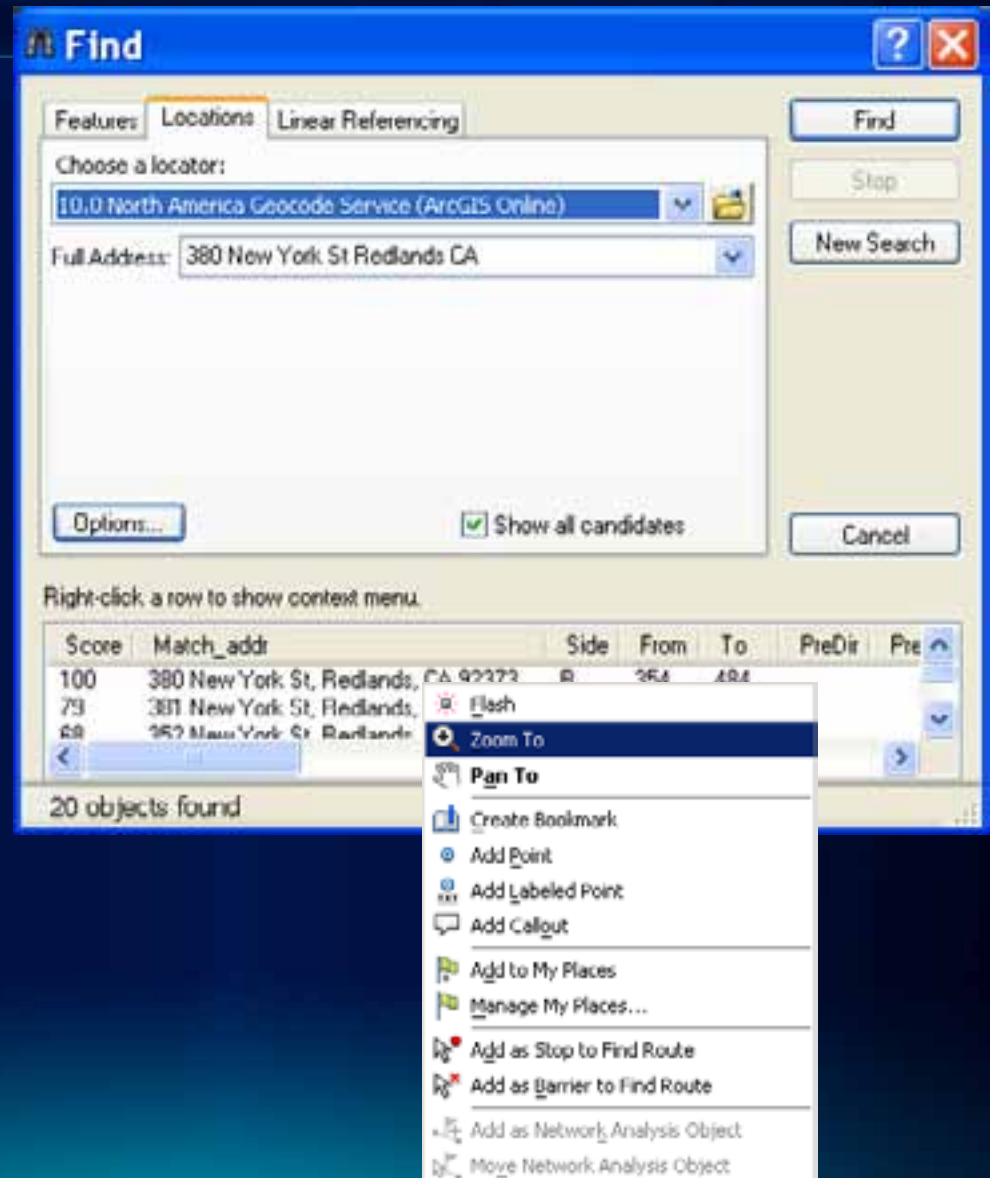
Find

Features | Locations | Linear Referencing

Choose a locator:

10.0 North America Geocode Service (ArcGIS Online)

Full Address: 380 New York St Redlands CA

Options...

Show all candidates

Find

Stop

New Search

Cancel

Right-click a row to show context menu.

| Score | Match_addr | Side | From | To | PreDir | Pre |
|---|---|---|---|---|---|---|
| 100 | 380 New York St, Redlands, CA 92373 | R | 354 | 484 | | |
| 79 | 381 New York St, Redlands, | | | | | |
| 68 | 352 New York St, Redlands | | | | | |

20 objects found

Flash
Zoom To
Pan To
Create Bookmark
Add Point
Add Labeled Point
Add Callout
Add to My Places
Manage My Places...
Add as Stop to Find Route
Add as Barrier to Find Route
Add as Network Analysis Object
Move Network Analysis Object